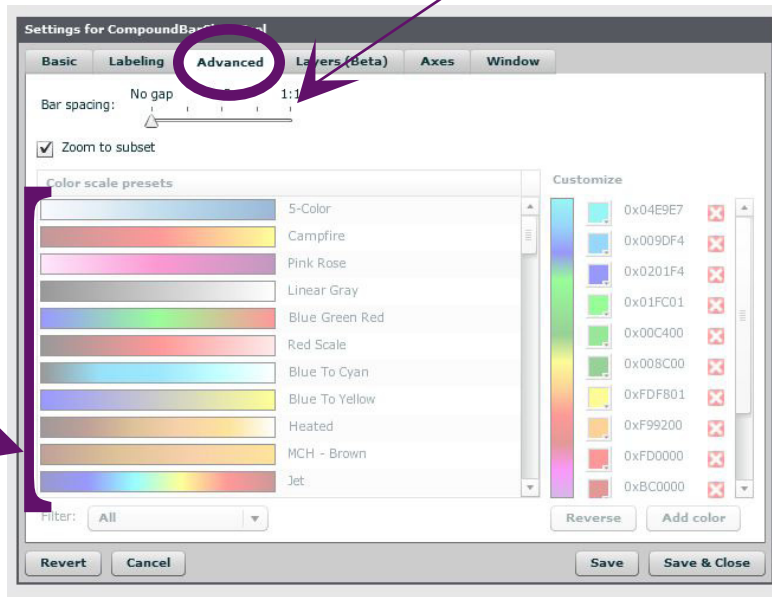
Settings for CompoundBar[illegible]

Basic
Labeling
Advanced
Layers (Beta)
Axes
Window

Bar spacing:
No gap
1:1

Zoom to subset

Color scale presets

5-Color
Campfire
Pink Rose
Linear Gray
Blue Green Red
Red Scale
Blue To Cyan
Blue To Yellow
Heated
MCH - Brown
Jet

Filter: All

Customize

0x04E9E7
0x009DF4
0x0201F4
0x01FC01
0x00C400
0x008C00
0xFDF801
0xF99200
0xFD0000
0xBC0000

Reverse
Add color

Revert
Cancel
Save
Save & Close